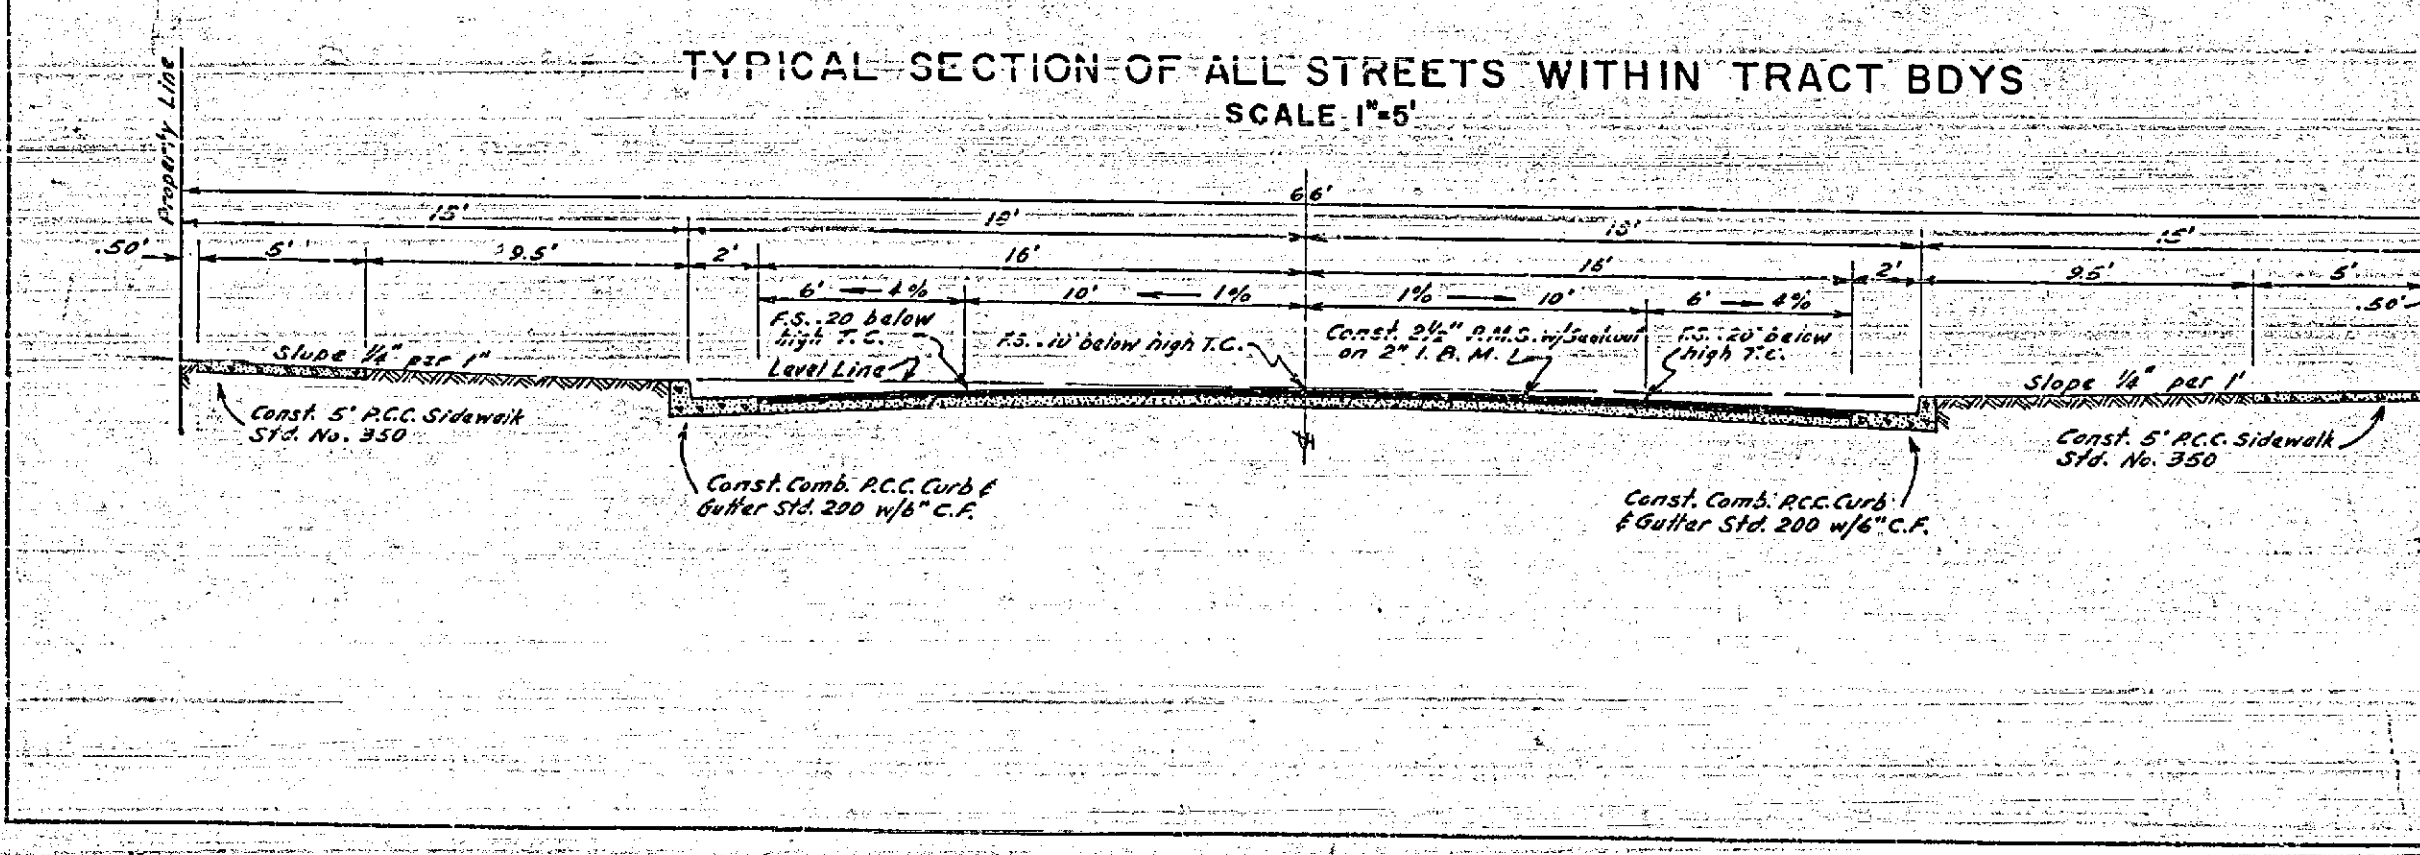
TYPICAL SECTION OF ALL STREETS WITHIN TRACT BDYS
SCALE 1"=5'

Property Line

66'

15'
18'
18'
15'

.50'
5'
9.5'
2'
16'
16'
2'
9.5'
5'
.50'

6' — 4%
10' — 1%
1% — 10'
6' — 4%

F.S. .20 below high T.C.
Level Line
F.S. .10 below high T.C.
Const. 2½" A.M.S. w/Sealcoat on 2" I. B. M.
F.S. .20 below high T.C.

Slope ¼" per 1'
Slope ¼" per 1'

Const. 5' P.C.C. Sidewalk Std. No. 350
Const. Comb. P.C.C. Curb & Gutter Std. 200 w/6" C.F.
Const. Comb. P.C.C. Curb & Gutter Std. 200 w/6" C.F.
Const. 5' P.C.C. Sidewalk Std. No. 350